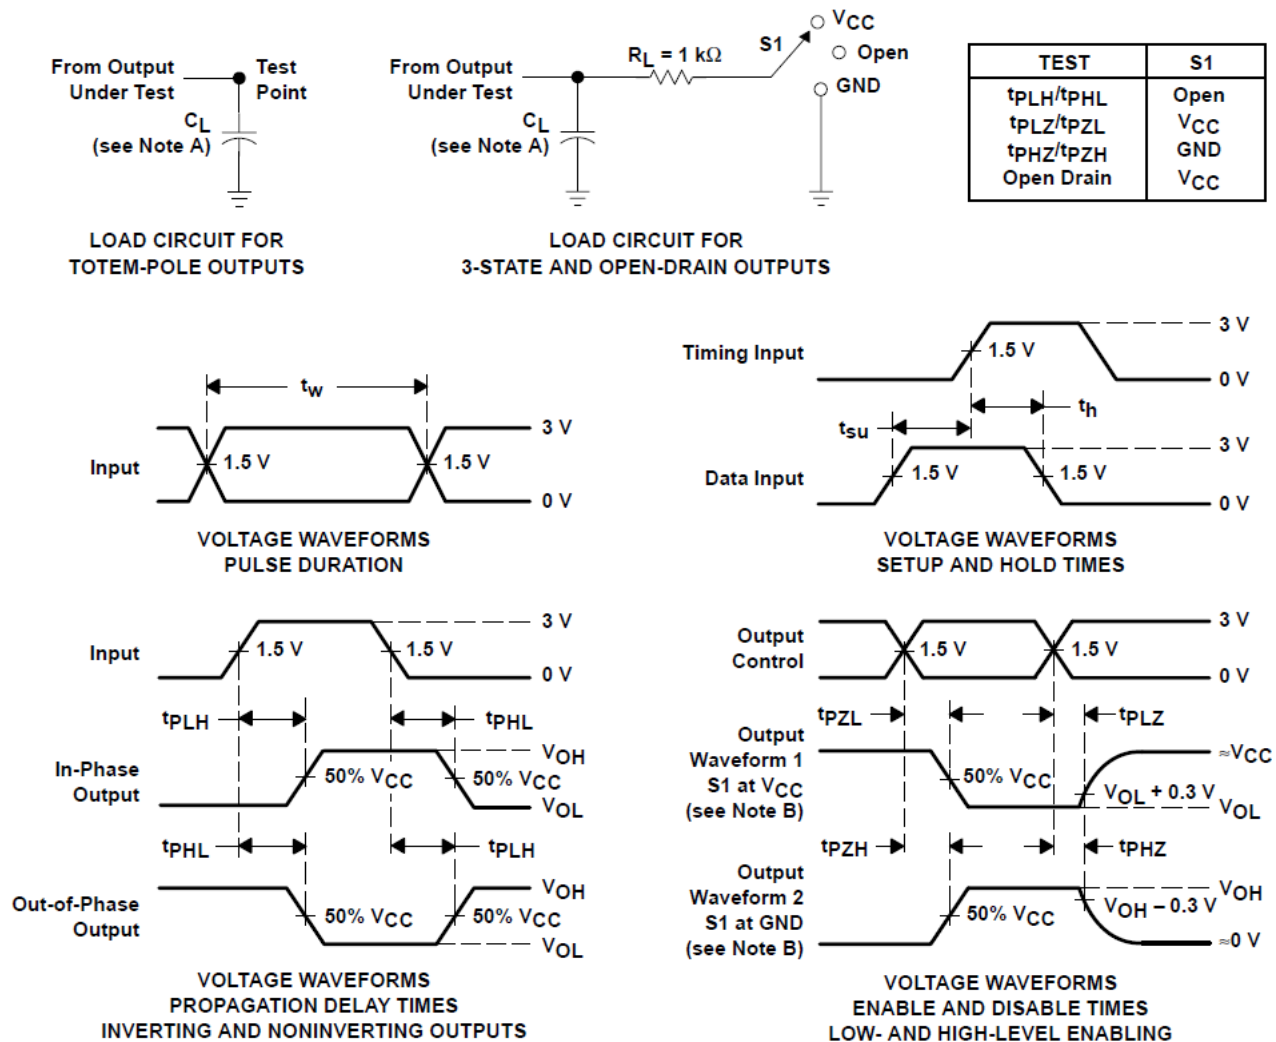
From Output Under Test

Test Point

$C_L$ (see Note A)

LOAD CIRCUIT FOR TOTEM-POLE OUTPUTS

From Output Under Test

$C_L$ (see Note A)

$R_L$ = 1 kΩ

S1

$V_{CC}$

Open

GND

LOAD CIRCUIT FOR 3-STATE AND OPEN-DRAIN OUTPUTS

| TEST | S1 |
|---|---|
| $t_{PLH}/t_{PHL}$ | Open |
| $t_{PLZ}/t_{PZL}$ | $V_{CC}$ |
| $t_{PHZ}/t_{PZH}$ | GND |
| Open Drain | $V_{CC}$ |

$t_w$

Input

1.5 V

1.5 V

3 V

0 V

VOLTAGE WAVEFORMS PULSE DURATION

Timing Input

1.5 V

3 V

0 V

$t_{su}$

$t_h$

Data Input

1.5 V

1.5 V

3 V

0 V

VOLTAGE WAVEFORMS SETUP AND HOLD TIMES

Input

1.5 V

1.5 V

3 V

0 V

$t_{PLH}$

$t_{PHL}$

In-Phase Output

50% $V_{CC}$

50% $V_{CC}$

$V_{OH}$

$V_{OL}$

$t_{PHL}$

$t_{PLH}$

Out-of-Phase Output

50% $V_{CC}$

50% $V_{CC}$

$V_{OH}$

$V_{OL}$

VOLTAGE WAVEFORMS PROPAGATION DELAY TIMES INVERTING AND NONINVERTING OUTPUTS

Output Control

1.5 V

1.5 V

3 V

0 V

$t_{PZL}$

$t_{PLZ}$

Output Waveform 1 S1 at $V_{CC}$ (see Note B)

50% $V_{CC}$

$V_{OL}$ + 0.3 V

≈$V_{CC}$

$V_{OL}$

$t_{PZH}$

$t_{PHZ}$

Output Waveform 2 S1 at GND (see Note B)

50% $V_{CC}$

$V_{OH}$ − 0.3 V

$V_{OH}$

≈0 V

VOLTAGE WAVEFORMS ENABLE AND DISABLE TIMES LOW- AND HIGH-LEVEL ENABLING